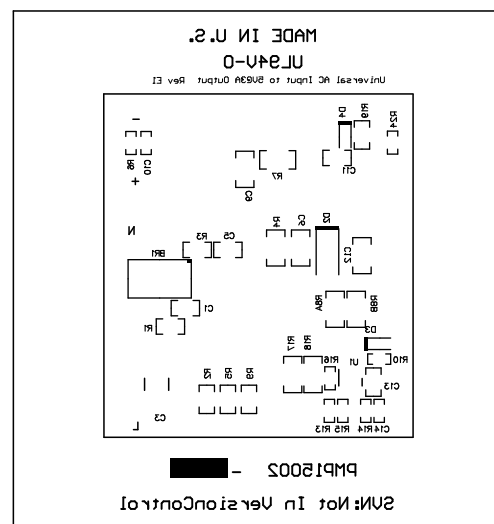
MADE IN U.S.
UL94V-0
Universal AC Input to 5V@3A Output Rev E1

R24
R19
D4
C11
R9
C10
+
R7
C9
N
C5
R3
R4
C6
D2
C12
BR1
C1
R1
R8A
R8B
D3
R17
R18
R16
U1
R10
C13
R2
R5
R6
C3
L
R15
R13
C14
R14

PMP15002 -

SVN:Not In VersionControl